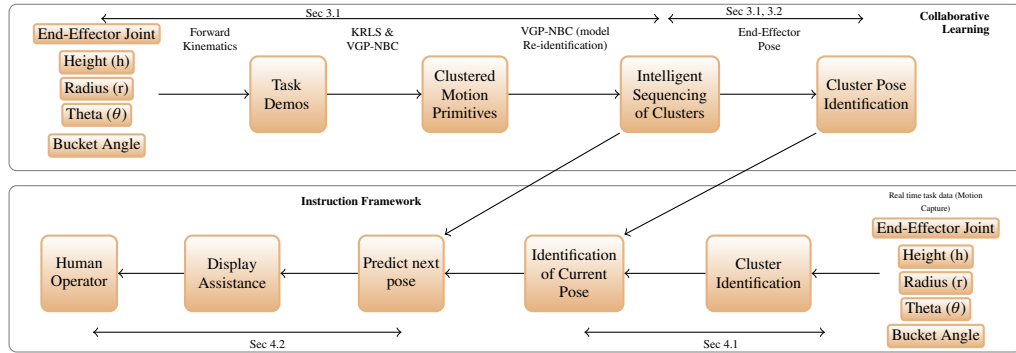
Sec 3.1

Sec 3.1, 3.2

Collaborative Learning

End-Effector Joint

Height (h)

Radius (r)

Theta ($\theta$)

Bucket Angle

Forward Kinematics

Task Demos

KRLS & VGP-NBC

Clustered Motion Primitives

VGP-NBC (model Re-identification)

Intelligent Sequencing of Clusters

End-Effector Pose

Cluster Pose Identification

Instruction Framework

Real time task data (Motion Capture)

End-Effector Joint

Height (h)

Radius (r)

Theta ($\theta$)

Bucket Angle

Human Operator

Display Assistance

Predict next pose

Identification of Current Pose

Cluster Identification

Sec 4.2

Sec 4.1